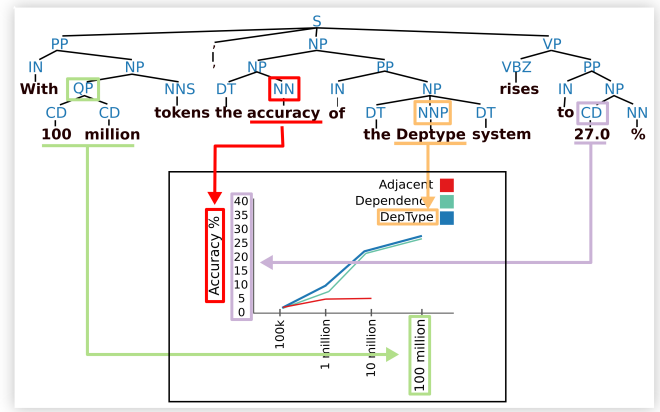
S
PP
IN
With
NP
QP
CD
100
CD
million
NNS
tokens
,
NP
NP
DT
the
NN
accuracy
PP
IN
of
NP
DT
the
NNP
Deptype
DT
system
VP
VBZ
rises
PP
IN
to
NP
CD
27.0
NN
%

Adjacent
Dependenc
DepType
Accuracy %
40
35
30
25
20
15
10
5
0
100k
1 million
10 million
100 million